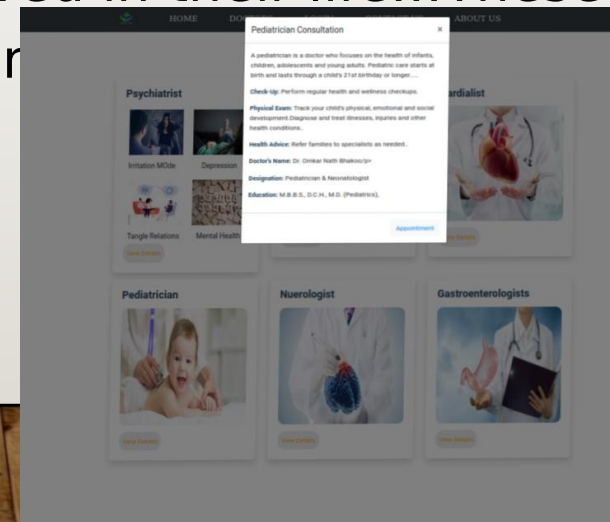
HOME DO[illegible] ABOUT US

Pediatrician Consultation ×

A pediatrician is a doctor who focuses on the health of infants, children, adolescents and young adults. Pediatric care starts at birth and lasts through a child's 21st birthday or longer.....

Check-Up: Perform regular health and wellness checkups.

Physical Exam: Track your child's physical, emotional and social development.Diagnose and treat illnesses, injuries and other health conditions..

Health Advice: Refer families to specialists as needed.

Doctor's Name: Dr. Omkar Nath Bhakou/p>

Designation: Pediatrician & Neonatologist

Education: M.B.B.S., D.C.H., M.D. (Pediatrics),

Appointment

Psychiatrist

Irritation MOde

Depression

Tangle Relations

Mental Health

View Details

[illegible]ardialist

View Details

Pediatrician

View Details

Nuerologist

View Details

Gastroenterologists

View Details